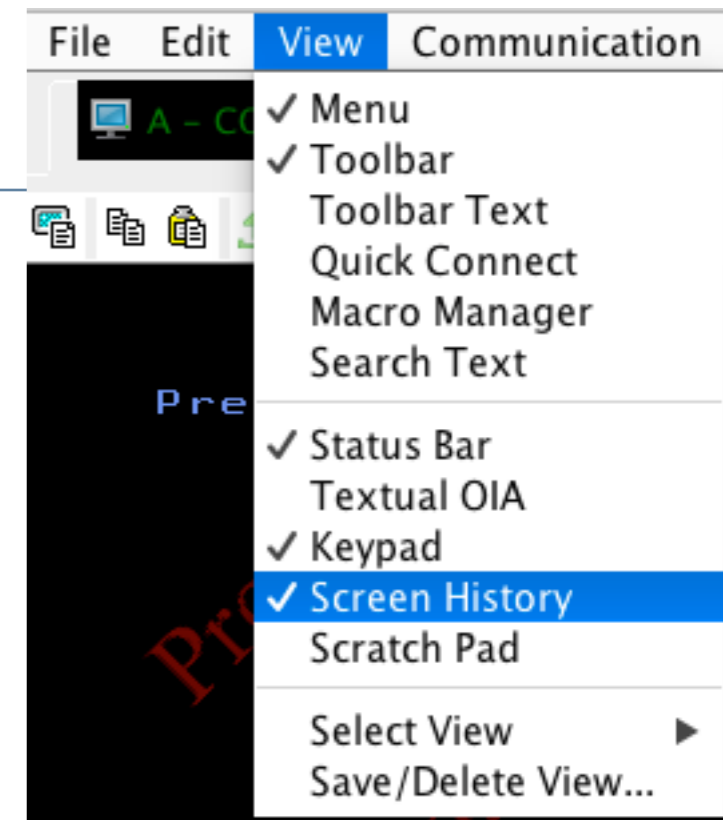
File Edit View Communication

A - C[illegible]

✓ Menu
✓ Toolbar
Toolbar Text
Quick Connect
Macro Manager
Search Text

✓ Status Bar
Textual OIA
✓ Keypad
✓ Screen History
Scratch Pad

Select View ▶
Save/Delete View...

Pre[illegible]

Pr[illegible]